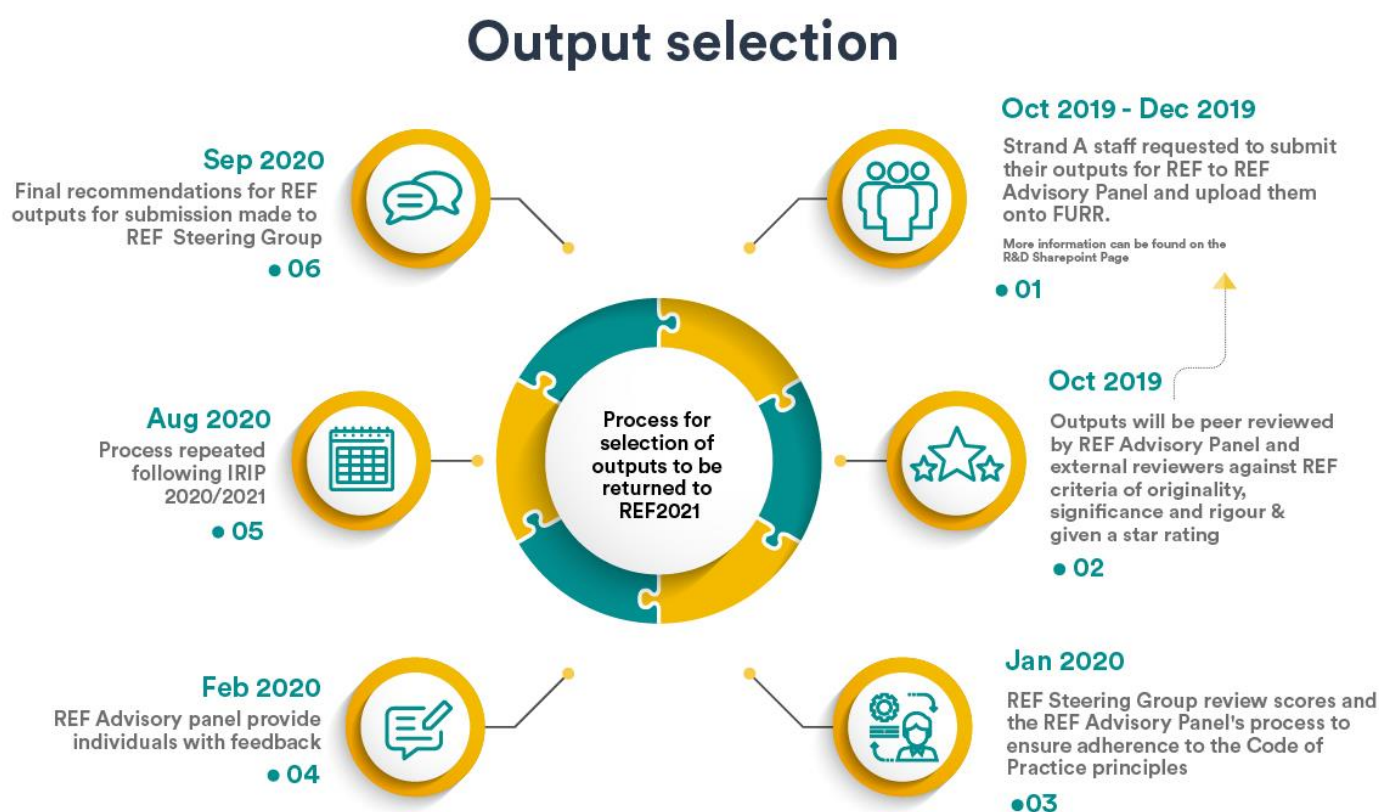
Output selection

Sep 2020
Final recommendations for REF outputs for submission made to REF Steering Group
● 06

Oct 2019 - Dec 2019
Strand A staff requested to submit their outputs for REF to REF Advisory Panel and upload them onto FURR.
More information can be found on the R&D Sharepoint Page
● 01

Process for selection of outputs to be returned to REF2021

Aug 2020
Process repeated following IRIP 2020/2021
● 05

Oct 2019
Outputs will be peer reviewed by REF Advisory Panel and external reviewers against REF criteria of originality, significance and rigour & given a star rating
● 02

Feb 2020
REF Advisory panel provide individuals with feedback
● 04

Jan 2020
REF Steering Group review scores and the REF Advisory Panel's process to ensure adherence to the Code of Practice principles
●03